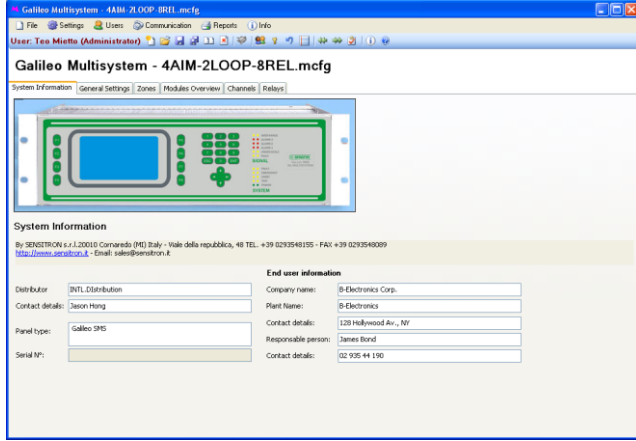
Galileo Multisystem - 4AIM-2LOOP-8REL.mcfg

File Settings Users Communication Reports Info

User: Teo Mietto (Administrator)

Galileo Multisystem - 4AIM-2LOOP-8REL.mcfg

System Information | General Settings | Zones | Modules Overview | Channels | Relays

System Information

By SENSITRON s.r.l.20010 Cornaredo (MI) Italy - Viale della repubblica, 48 TEL. +39 0293548155 - FAX +39 0293548089
http://www.sensitron.it - Email: sales@sensitron.it

End user information

Distributor: INTL.Distribution
Contact details: Jason Hong
Panel type: Galileo SMS
Serial N°:

Company name: B-Electronics Corp.
Plant Name: B-Electronics
Contact details: 128 Hollywood Av., NY
Responsable person: James Bond
Contact details: 02 935 44 190